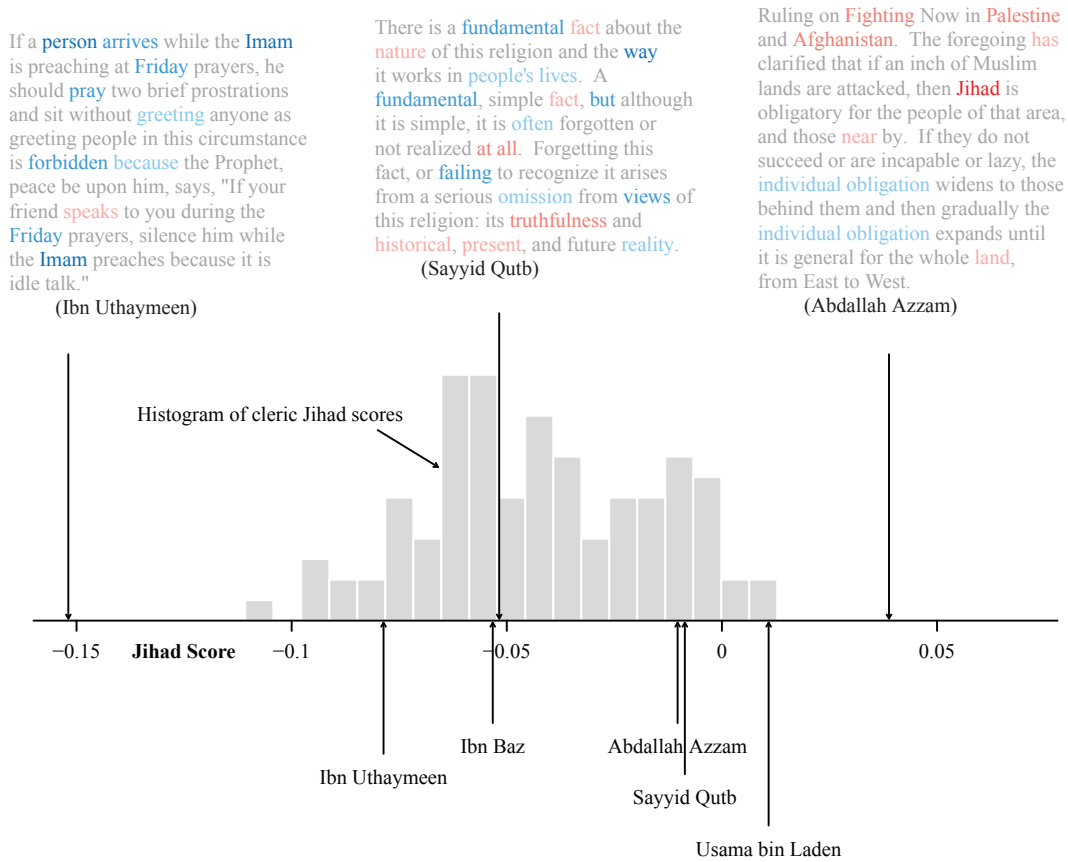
If a person arrives while the Imam is preaching at Friday prayers, he should pray two brief prostrations and sit without greeting anyone as greeting people in this circumstance is forbidden because the Prophet, peace be upon him, says, "If your friend speaks to you during the Friday prayers, silence him while the Imam preaches because it is idle talk."

(Ibn Uthaymeen)

There is a fundamental fact about the nature of this religion and the way it works in people's lives. A fundamental, simple fact, but although it is simple, it is often forgotten or not realized at all. Forgetting this fact, or failing to recognize it arises from a serious omission from views of this religion: its truthfulness and historical, present, and future reality.

(Sayyid Qutb)

Ruling on Fighting Now in Palestine and Afghanistan. The foregoing has clarified that if an inch of Muslim lands are attacked, then Jihad is obligatory for the people of that area, and those near by. If they do not succeed or are incapable or lazy, the individual obligation widens to those behind them and then gradually the individual obligation expands until it is general for the whole land, from East to West.

(Abdallah Azzam)

Histogram of cleric Jihad scores

−0.15 Jihad Score −0.1 −0.05 0 0.05

Ibn Uthaymeen

Ibn Baz

Abdallah Azzam

Sayyid Qutb

Usama bin Laden